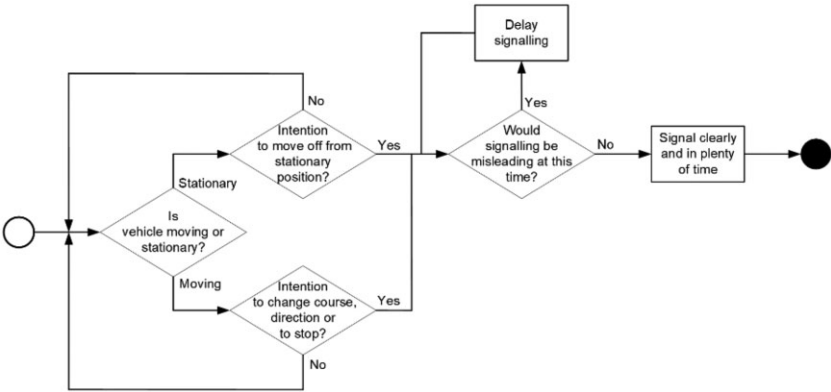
Delay signalling

No

Intention to move off from stationary position?

Yes

Yes

Would signalling be misleading at this time?

No

Signal clearly and in plenty of time

Stationary

Is vehicle moving or stationary?

Moving

Intention to change course, direction or to stop?

Yes

No